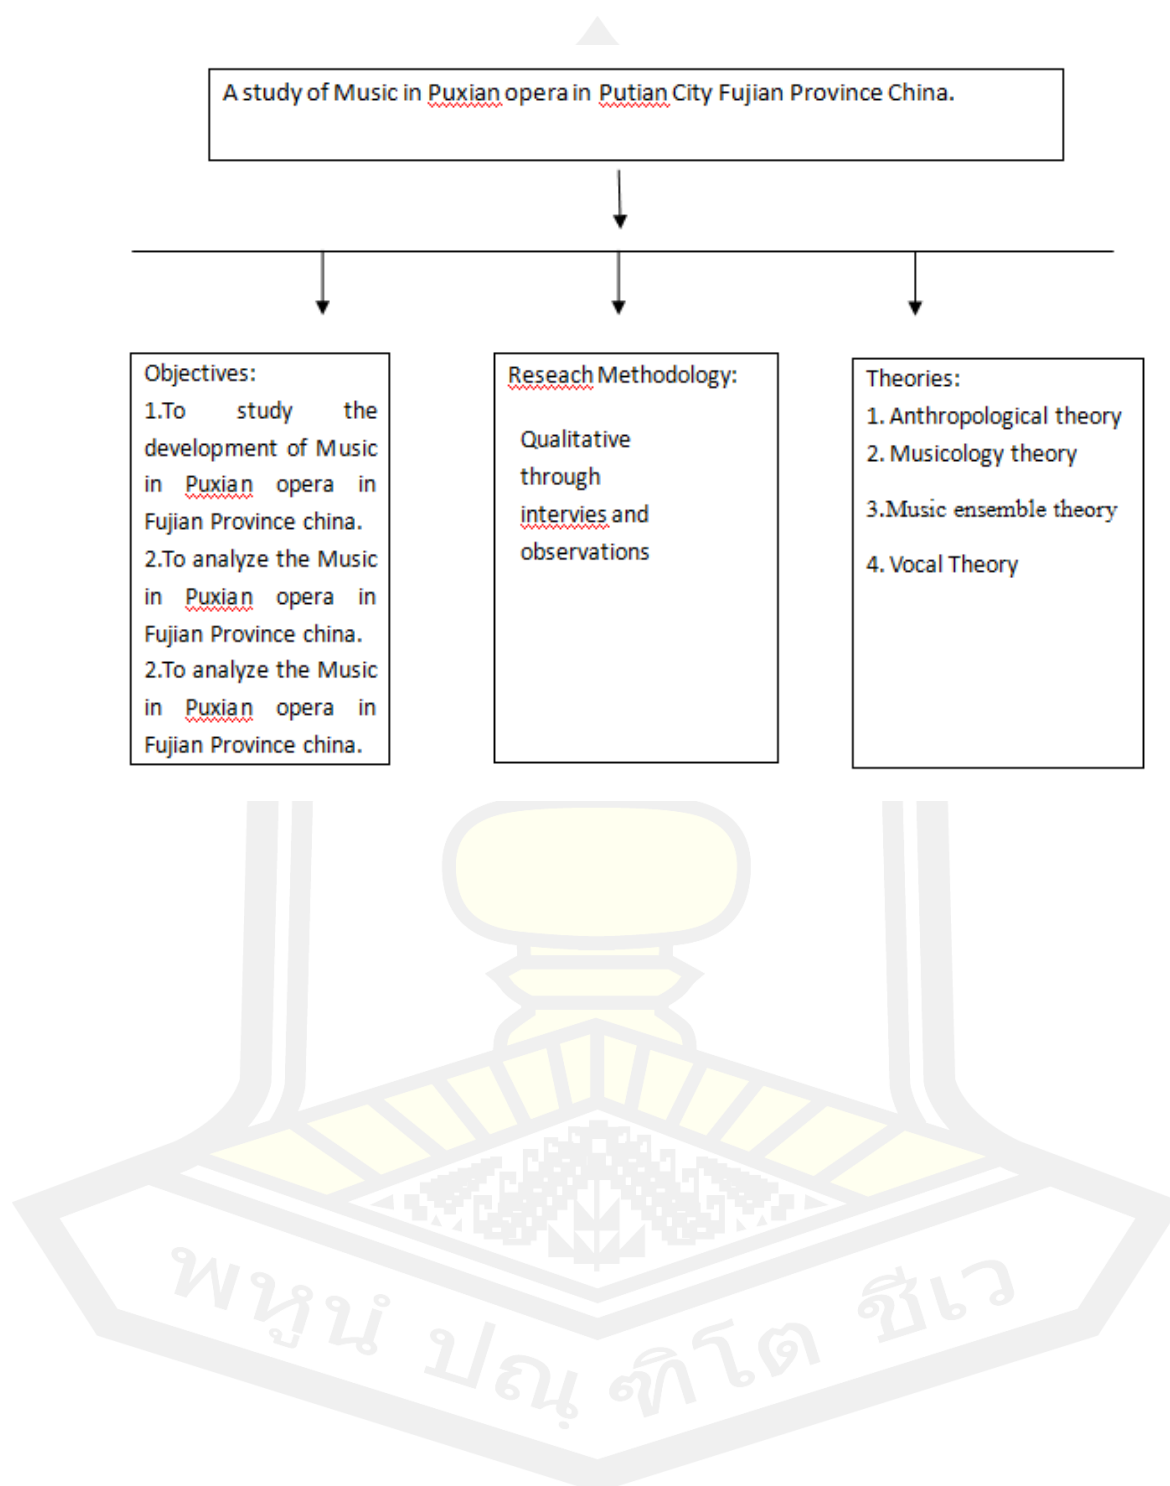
A study of Music in Puxian opera in Putian City Fujian Province China.

Objectives:
1.To study the development of Music in Puxian opera in Fujian Province china.
2.To analyze the Music in Puxian opera in Fujian Province china.
2.To analyze the Music in Puxian opera in Fujian Province china.

Reseach Methodology:
Qualitative through intervies and observations

Theories:
1. Anthropological theory
2. Musicology theory
3.Music ensemble theory
4. Vocal Theory

พหูน ปณฺ ฑิโต ชีเว